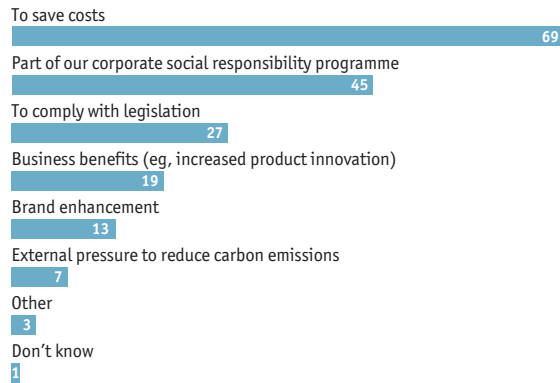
To save costs
69
Part of our corporate social responsibility programme
45
To comply with legislation
27
Business benefits (eg, increased product innovation)
19
Brand enhancement
13
External pressure to reduce carbon emissions
7
Other
3
Don't know
1